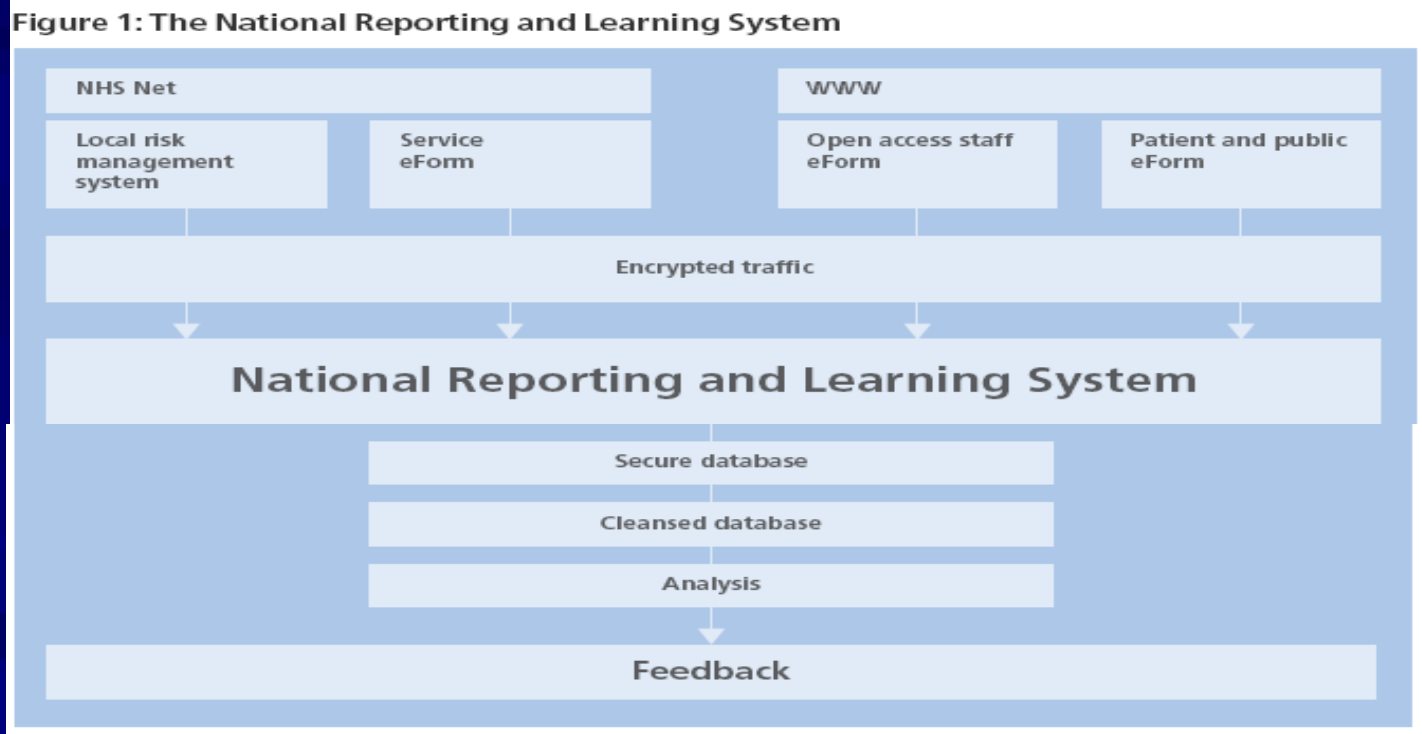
Figure 1: The National Reporting and Learning System

NHS Net

WWW

Local risk management system

Service eForm

Open access staff eForm

Patient and public eForm

Encrypted traffic

National Reporting and Learning System

Secure database

Cleansed database

Analysis

Feedback